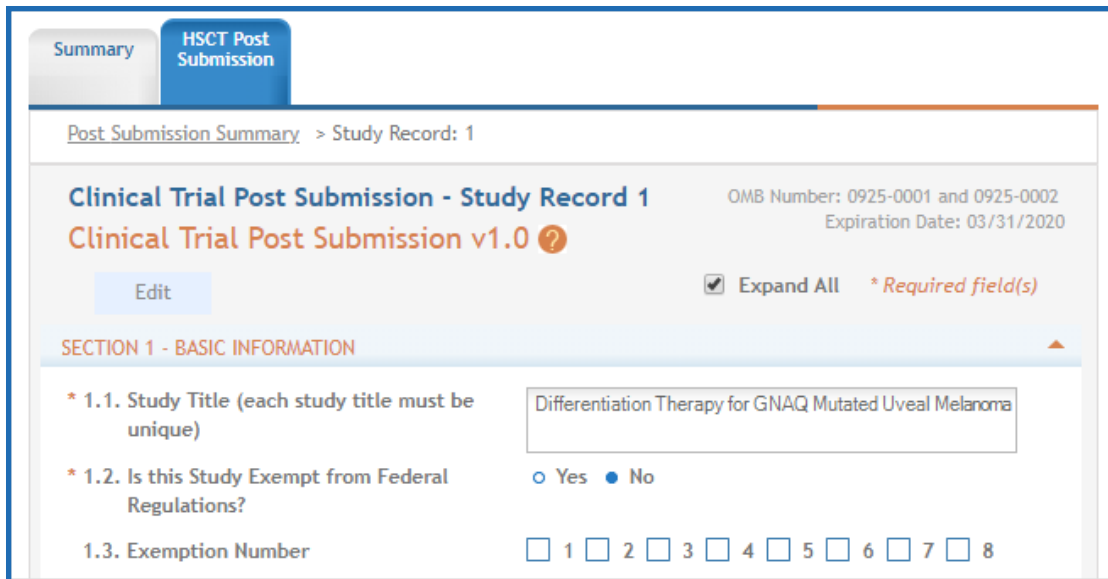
Summary
HSCT Post Submission

Post Submission Summary > Study Record: 1

Clinical Trial Post Submission - Study Record 1
Clinical Trial Post Submission v1.0 ?

OMB Number: 0925-0001 and 0925-0002
Expiration Date: 03/31/2020

Edit

Expand All
* Required field(s)

SECTION 1 - BASIC INFORMATION

* 1.1. Study Title (each study title must be unique)
Differentiation Therapy for GNAQ Mutated Uveal Melanoma

* 1.2. Is this Study Exempt from Federal Regulations?
Yes No

1.3. Exemption Number
1 2 3 4 5 6 7 8